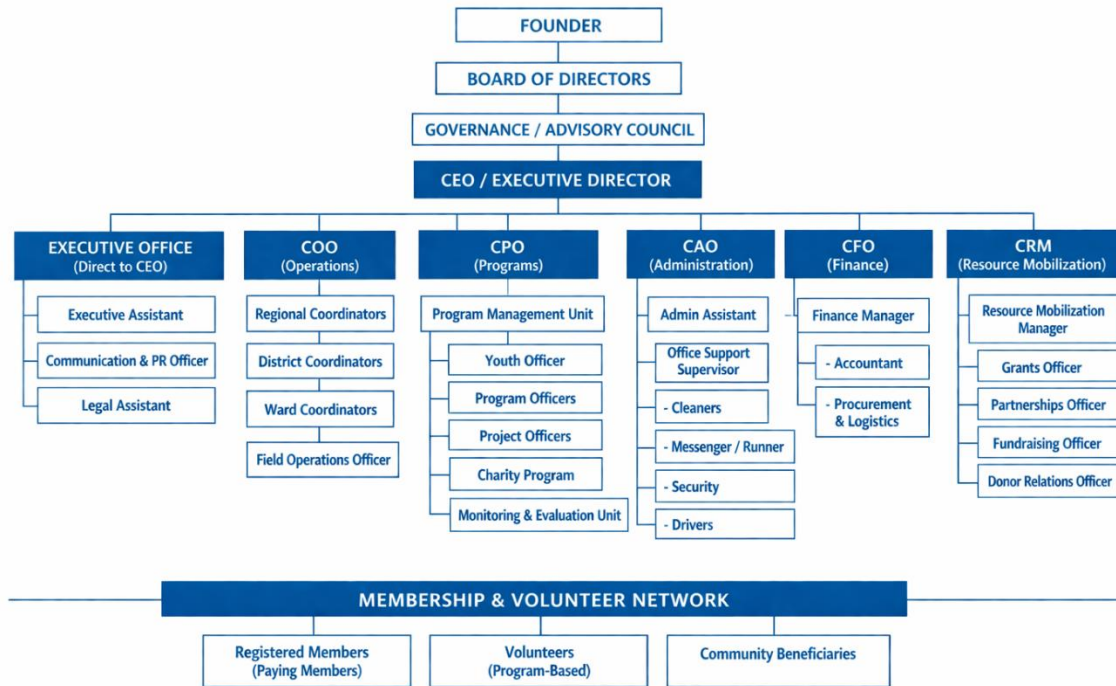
FOUNDER

BOARD OF DIRECTORS

GOVERNANCE / ADVISORY COUNCIL

CEO / EXECUTIVE DIRECTOR

EXECUTIVE OFFICE
(Direct to CEO)

Executive Assistant

Communication & PR Officer

Legal Assistant

COO
(Operations)

Regional Coordinators

District Coordinators

Ward Coordinators

Field Operations Officer

CPO
(Programs)

Program Management Unit

Youth Officer

Program Officers

Project Officers

Charity Program

Monitoring & Evaluation Unit

CAO
(Administration)

Admin Assistant

Office Support Supervisor

- Cleaners

- Messenger / Runner

- Security

- Drivers

CFO
(Finance)

Finance Manager

- Accountant

- Procurement & Logistics

CRM
(Resource Mobilization)

Resource Mobilization Manager

Grants Officer

Partnerships Officer

Fundraising Officer

Donor Relations Officer

MEMBERSHIP & VOLUNTEER NETWORK

Registered Members
(Paying Members)

Volunteers
(Program-Based)

Community Beneficiaries